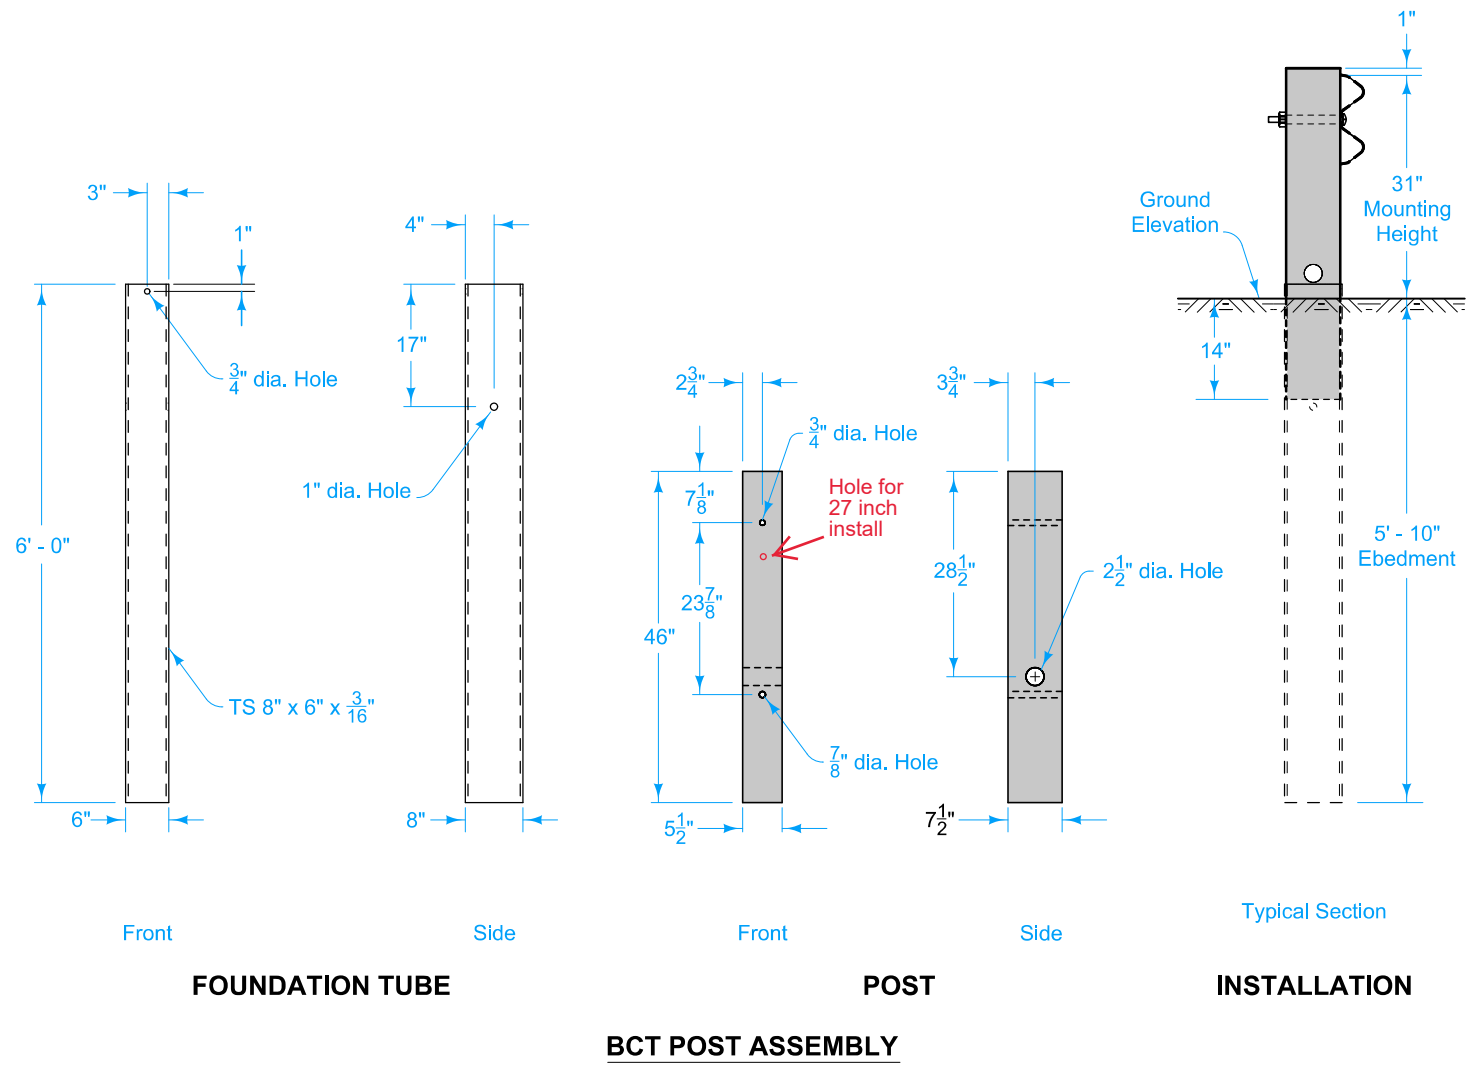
3"

1"

$\frac{3}{4}$" dia. Hole

6' - 0"

TS 8" x 6" x $\frac{3}{16}$"

6"

4"

17"

1" dia. Hole

8"

Front

Side

FOUNDATION TUBE

$2\frac{3}{4}$"

$\frac{3}{4}$" dia. Hole

$7\frac{1}{8}$"

Hole for 27 inch install

$23\frac{7}{8}$"

46"

$\frac{7}{8}$" dia. Hole

$5\frac{1}{2}$"

$3\frac{3}{4}$"

$28\frac{1}{2}$"

$2\frac{1}{2}$" dia. Hole

$7\frac{1}{2}$"

Front

Side

POST

1"

Ground Elevation

31" Mounting Height

14"

5' - 10" Ebedment

Typical Section

INSTALLATION

BCT POST ASSEMBLY